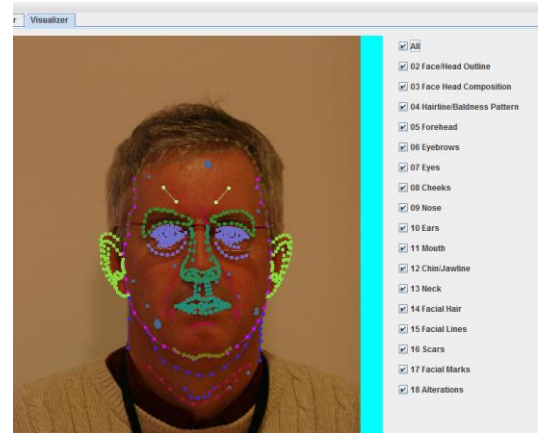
r Visualizer

All
02 Face/Head Outline
03 Face Head Composition
04 Hairline/Baldness Pattern
05 Forehead
06 Eyebrows
07 Eyes
08 Cheeks
09 Nose
10 Ears
11 Mouth
12 Chin/Jawline
13 Neck
14 Facial Hair
15 Facial Lines
16 Scars
17 Facial Marks
18 Alterations